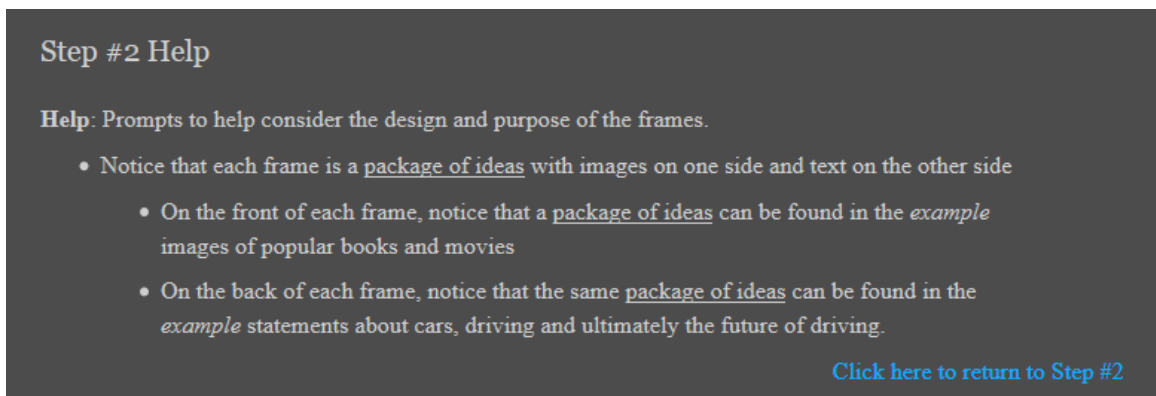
Step #2 Help

**Help**: Prompts to help consider the design and purpose of the frames.

- Notice that each frame is a package of ideas with images on one side and text on the other side
  - On the front of each frame, notice that a package of ideas can be found in the *example* images of popular books and movies
  - On the back of each frame, notice that the same package of ideas can be found in the *example* statements about cars, driving and ultimately the future of driving.

Click here to return to Step #2